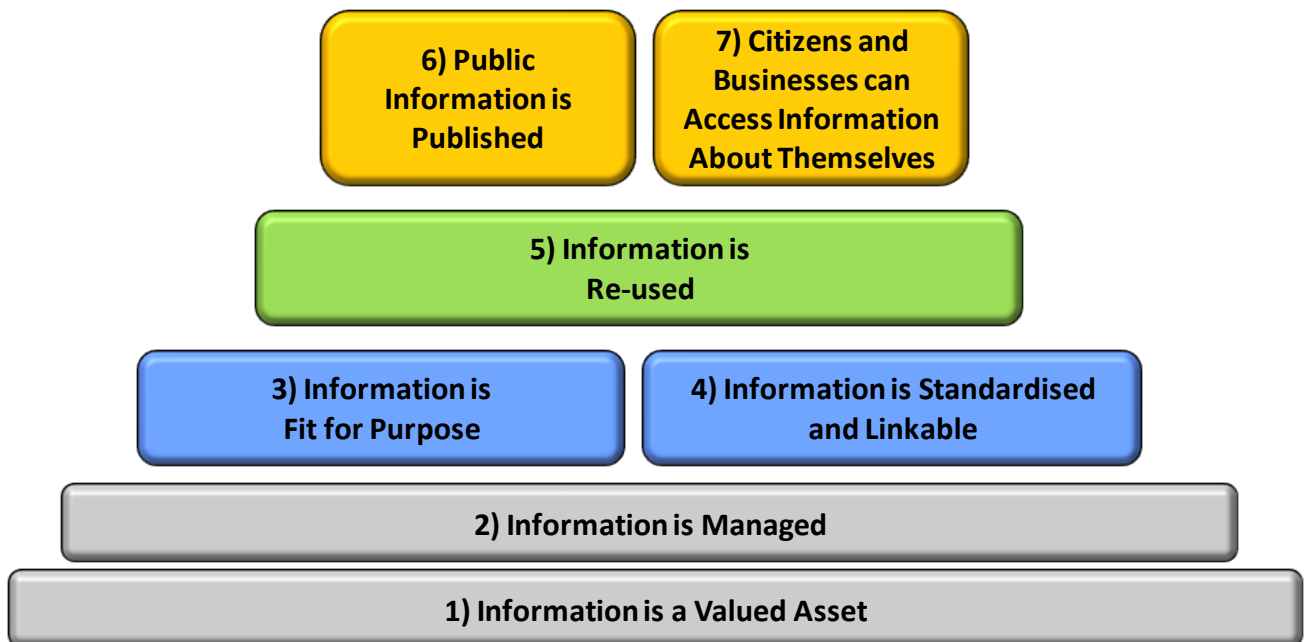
6) Public Information is Published

7) Citizens and Businesses can Access Information About Themselves

5) Information is Re-used

3) Information is Fit for Purpose

4) Information is Standardised and Linkable

2) Information is Managed

1) Information is a Valued Asset